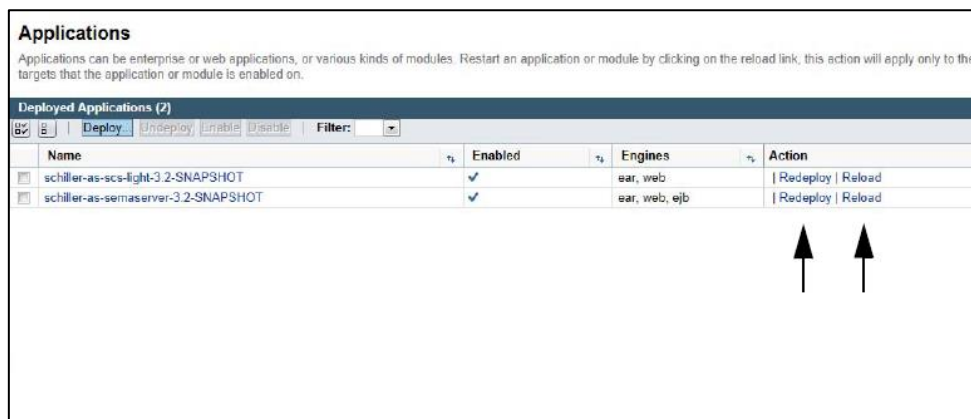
Applications

Applications can be enterprise or web applications, or various kinds of modules. Restart an application or module by clicking on the reload link, this action will apply only to the targets that the application or module is enabled on.

Deployed Applications (2)

Deploy... Undeploy Enable Disable | Filter:

| | Name | Enabled | Engines | Action |
|---|---|---|---|---|
| | schiller-as-scs-light-3.2-SNAPSHOT | ✓ | ear, web | \| Redeploy \| Reload |
| | schiller-as-semaserver-3.2-SNAPSHOT | ✓ | ear, web, ejb | \| Redeploy \| Reload |